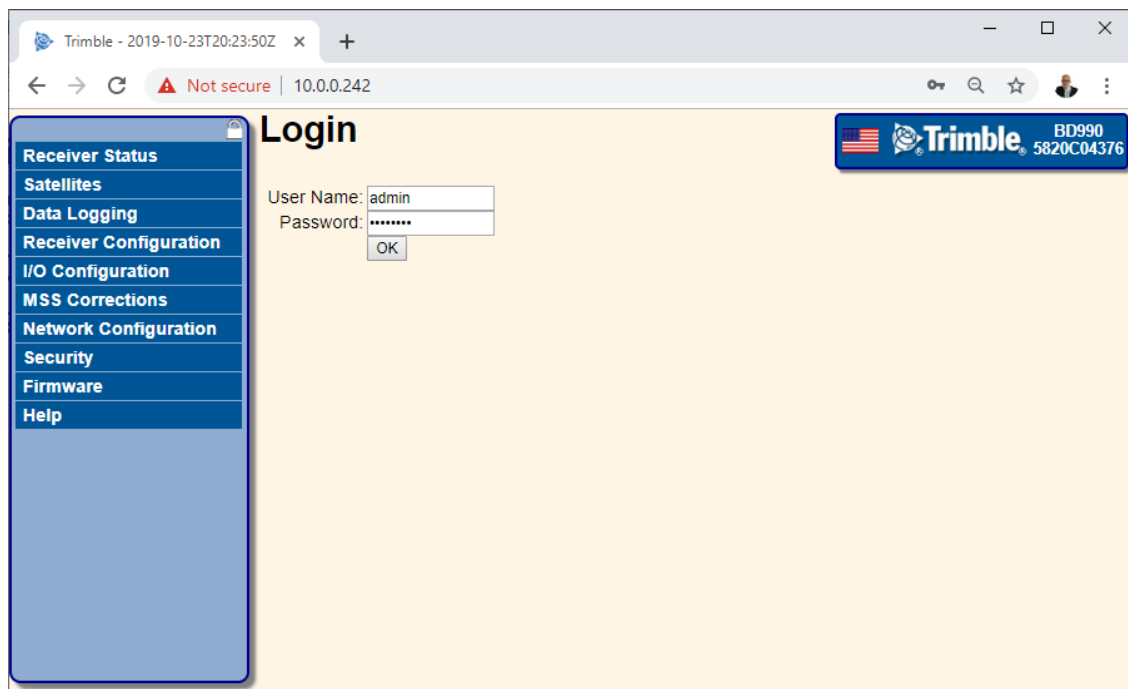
Trimble - 2019-10-23T20:23:50Z ×

Not secure | 10.0.0.242

Receiver Status
Satellites
Data Logging
Receiver Configuration
I/O Configuration
MSS Corrections
Network Configuration
Security
Firmware
Help

Login

Trimble. BD990 5820C04376

User Name: admin
Password: ••••••••
OK